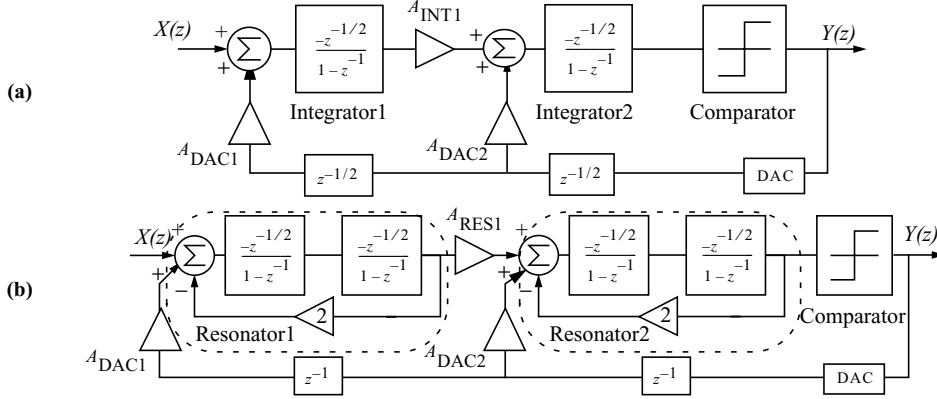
(a)

$X(z)$ + + $\Sigma$ $\frac{-z^{-1/2}}{1-z^{-1}}$ $A_{\text{INT1}}$ + + $\Sigma$ $\frac{-z^{-1/2}}{1-z^{-1}}$ $Y(z)$

Integrator1 Integrator2 Comparator

$A_{\text{DAC1}}$ $A_{\text{DAC2}}$

$z^{-1/2}$ $z^{-1/2}$ DAC

(b)

$X(z)$ + + $\Sigma$ − $\frac{-z^{-1/2}}{1-z^{-1}}$ $\frac{-z^{-1/2}}{1-z^{-1}}$ $A_{\text{RES1}}$ + + $\Sigma$ − $\frac{-z^{-1/2}}{1-z^{-1}}$ $\frac{-z^{-1/2}}{1-z^{-1}}$ $Y(z)$

2 2

Resonator1 Resonator2 Comparator

$A_{\text{DAC1}}$ $A_{\text{DAC2}}$

$z^{-1}$ $z^{-1}$ DAC